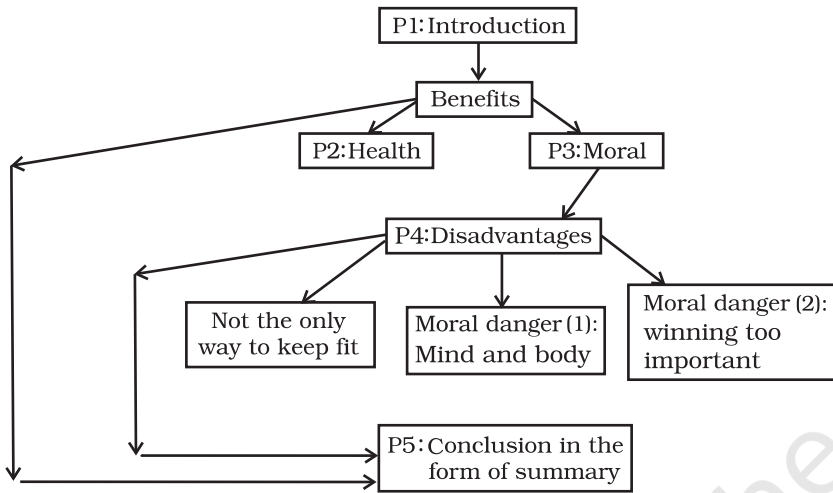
P1: Introduction

Benefits

P2: Health

P3: Moral

P4: Disadvantages

Not the only way to keep fit

Moral danger (1): Mind and body

Moral danger (2): winning too important

P5: Conclusion in the form of summary